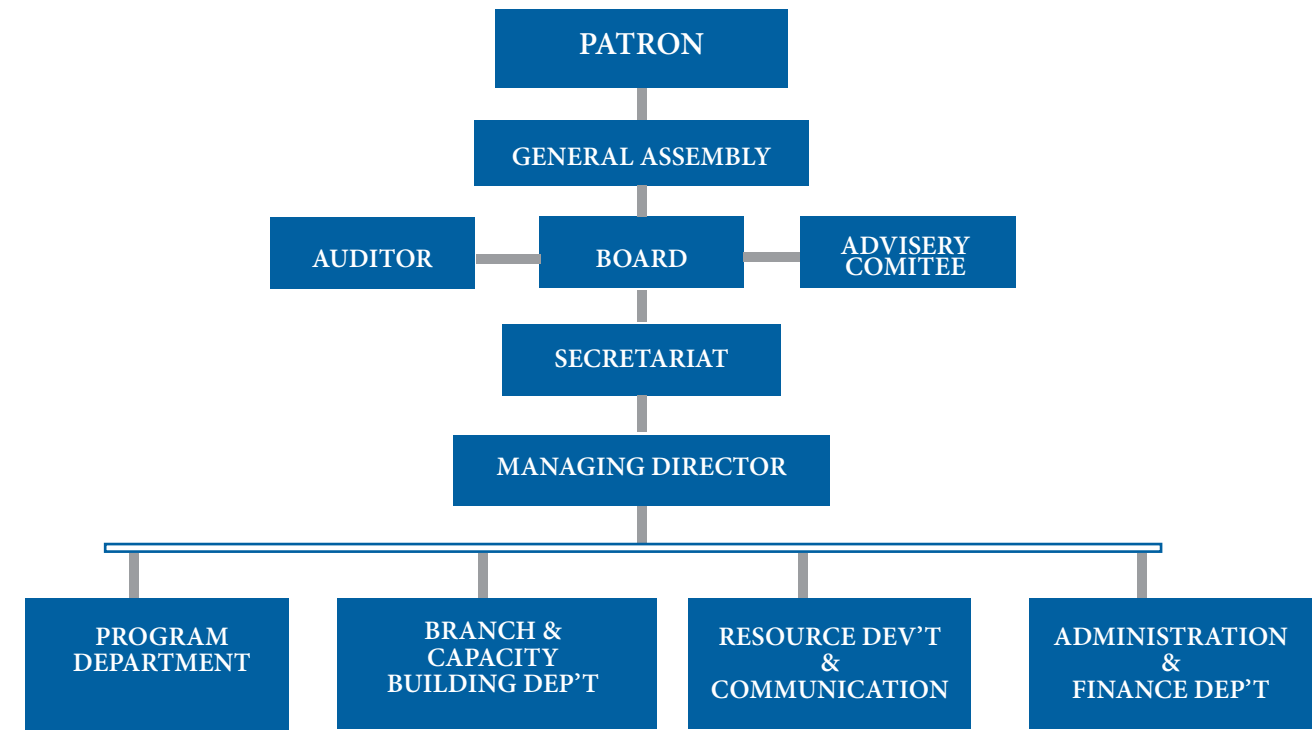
PATRON

GENERAL ASSEMBLY

AUDITOR

BOARD

ADVISERY COMITEE

SECRETARIAT

MANAGING DIRECTOR

PROGRAM DEPARTMENT

BRANCH & CAPACITY BUILDING DEP'T

RESOURCE DEV'T & COMMUNICATION

ADMINISTRATION & FINANCE DEP'T